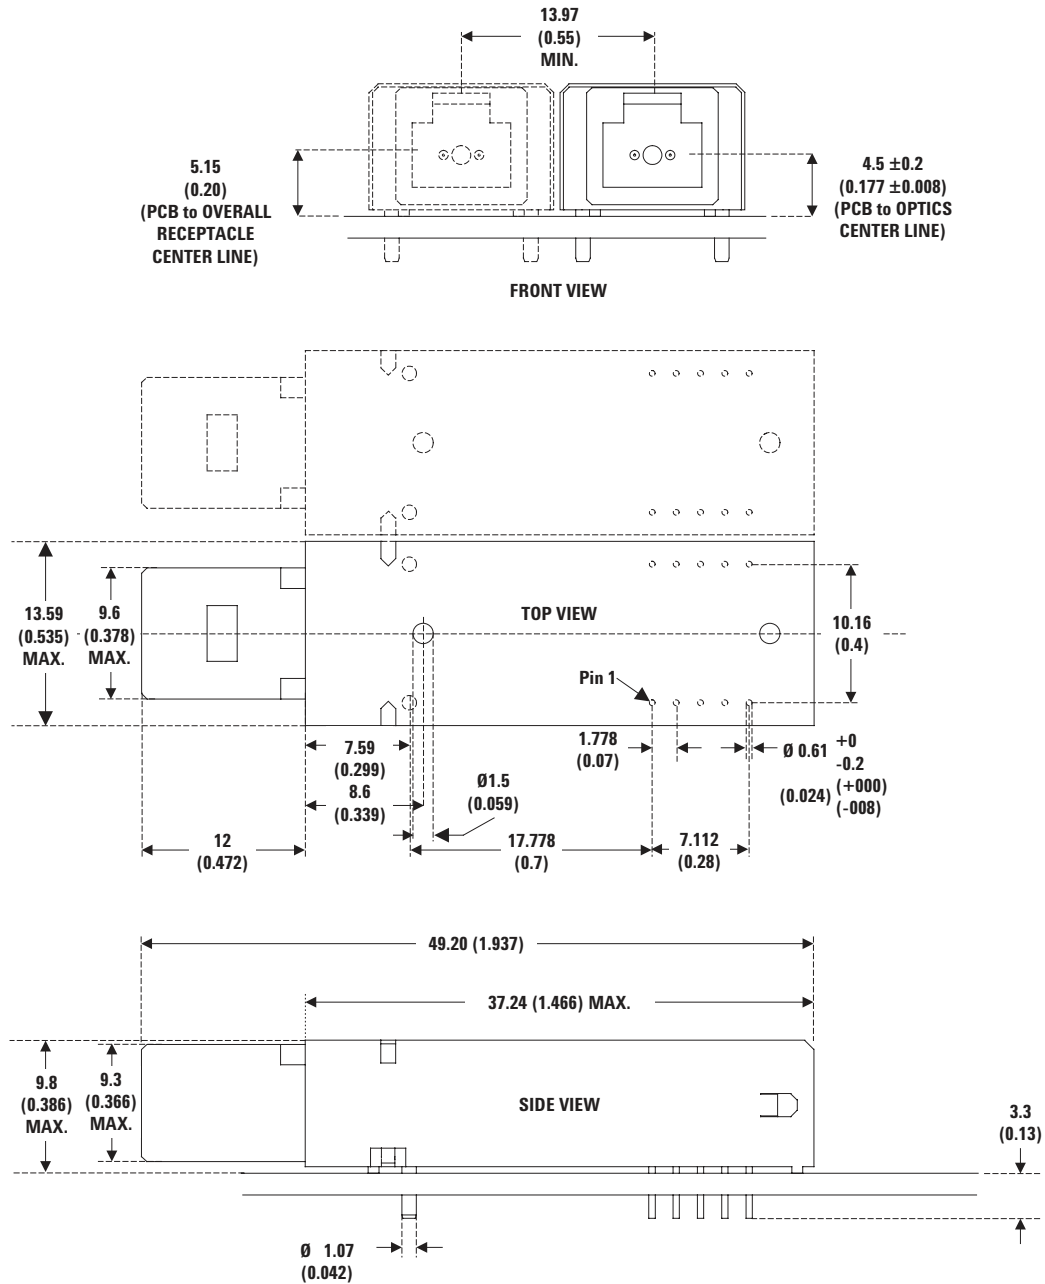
13.97
(0.55)
MIN.

5.15
(0.20)
(PCB to OVERALL
RECEPTACLE
CENTER LINE)

4.5 ±0.2
(0.177 ±0.008)
(PCB to OPTICS
CENTER LINE)

FRONT VIEW

13.59
(0.535)
MAX.

9.6
(0.378)
MAX.

TOP VIEW

10.16
(0.4)

Pin 1

1.778
(0.07)

Ø 0.61 +0
-0.2
(0.024) (+000)
(-008)

7.59
(0.299)
8.6
(0.339)

Ø1.5
(0.059)

12
(0.472)

17.778
(0.7)

7.112
(0.28)

49.20 (1.937)

37.24 (1.466) MAX.

9.8
(0.386)
MAX.

9.3
(0.366)
MAX.

SIDE VIEW

3.3
(0.13)

Ø 1.07
(0.042)